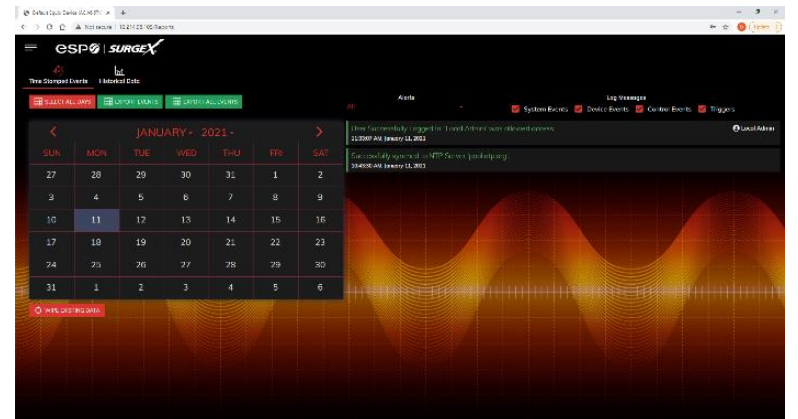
Default Sguls Device (AC49-PH ×

Not secure | 10.211.23.105/Reports

espØ | SURGEX

Time Stamped Events Historical Data

SELECT ALL DAYS EXPORT EVENTS EXPORT ALL EVENTS

Alerts
All

Log Messages
System Events Device Events Control Events Triggers

JANUARY - 2021 -

| SUN | MON | TUE | WED | THU | FRI | SAT |
|---|---|---|---|---|---|---|
| 27 | 28 | 29 | 30 | 31 | 1 | 2 |
| 3 | 4 | 5 | 6 | 7 | 8 | 9 |
| 10 | 11 | 12 | 13 | 14 | 15 | 16 |
| 17 | 18 | 19 | 20 | 21 | 22 | 23 |
| 24 | 25 | 26 | 27 | 28 | 29 | 30 |
| 31 | 1 | 2 | 3 | 4 | 5 | 6 |

WIPE EXISTING DATA

User Successfully Logged In: 'Local Admin' was allowed access.
11:35:07 AM January 11, 2021

Local Admin

Successfully synched to NTP Server 'pool.ntp.org'.
10:45:30 AM January 11, 2021